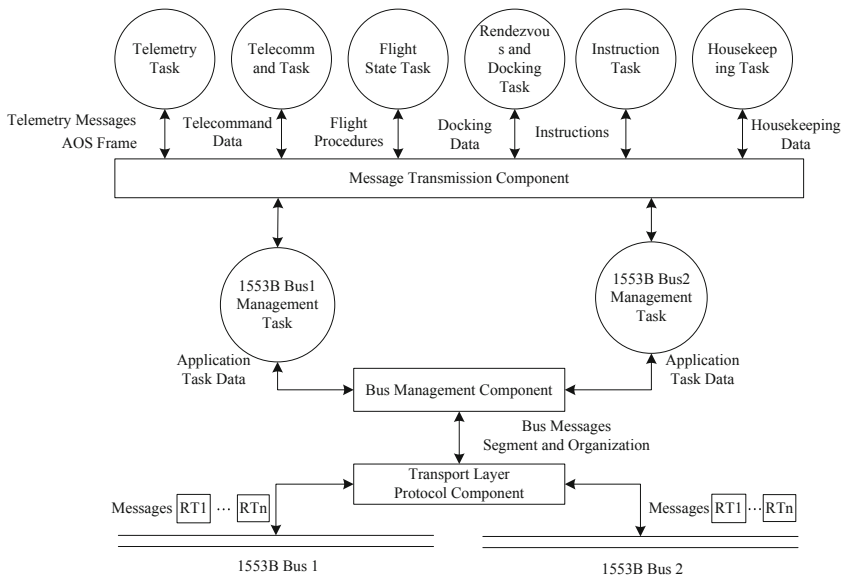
Telemetry Task

Telecommand Task

Flight State Task

Rendezvous and Docking Task

Instruction Task

Housekeeping Task

Telemetry Messages AOS Frame

Telecommand Data

Flight Procedures

Docking Data

Instructions

Housekeeping Data

Message Transmission Component

1553B Bus1 Management Task

1553B Bus2 Management Task

Application Task Data

Bus Management Component

Application Task Data

Bus Messages Segment and Organization

Transport Layer Protocol Component

Messages RT1 ··· RTn

Messages RT1 ··· RTn

1553B Bus 1

1553B Bus 2